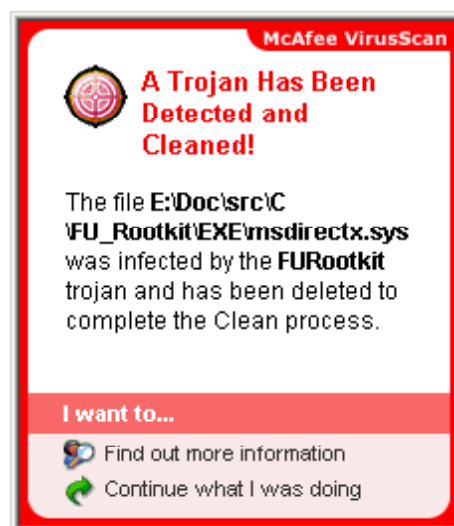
McAfee VirusScan

A Trojan Has Been Detected and Cleaned!

The file E:\Doc\src\C\FU_Rootkit\EXE\msdirectx.sys was infected by the FURootkit trojan and has been deleted to complete the Clean process.

I want to...

Find out more information

Continue what I was doing